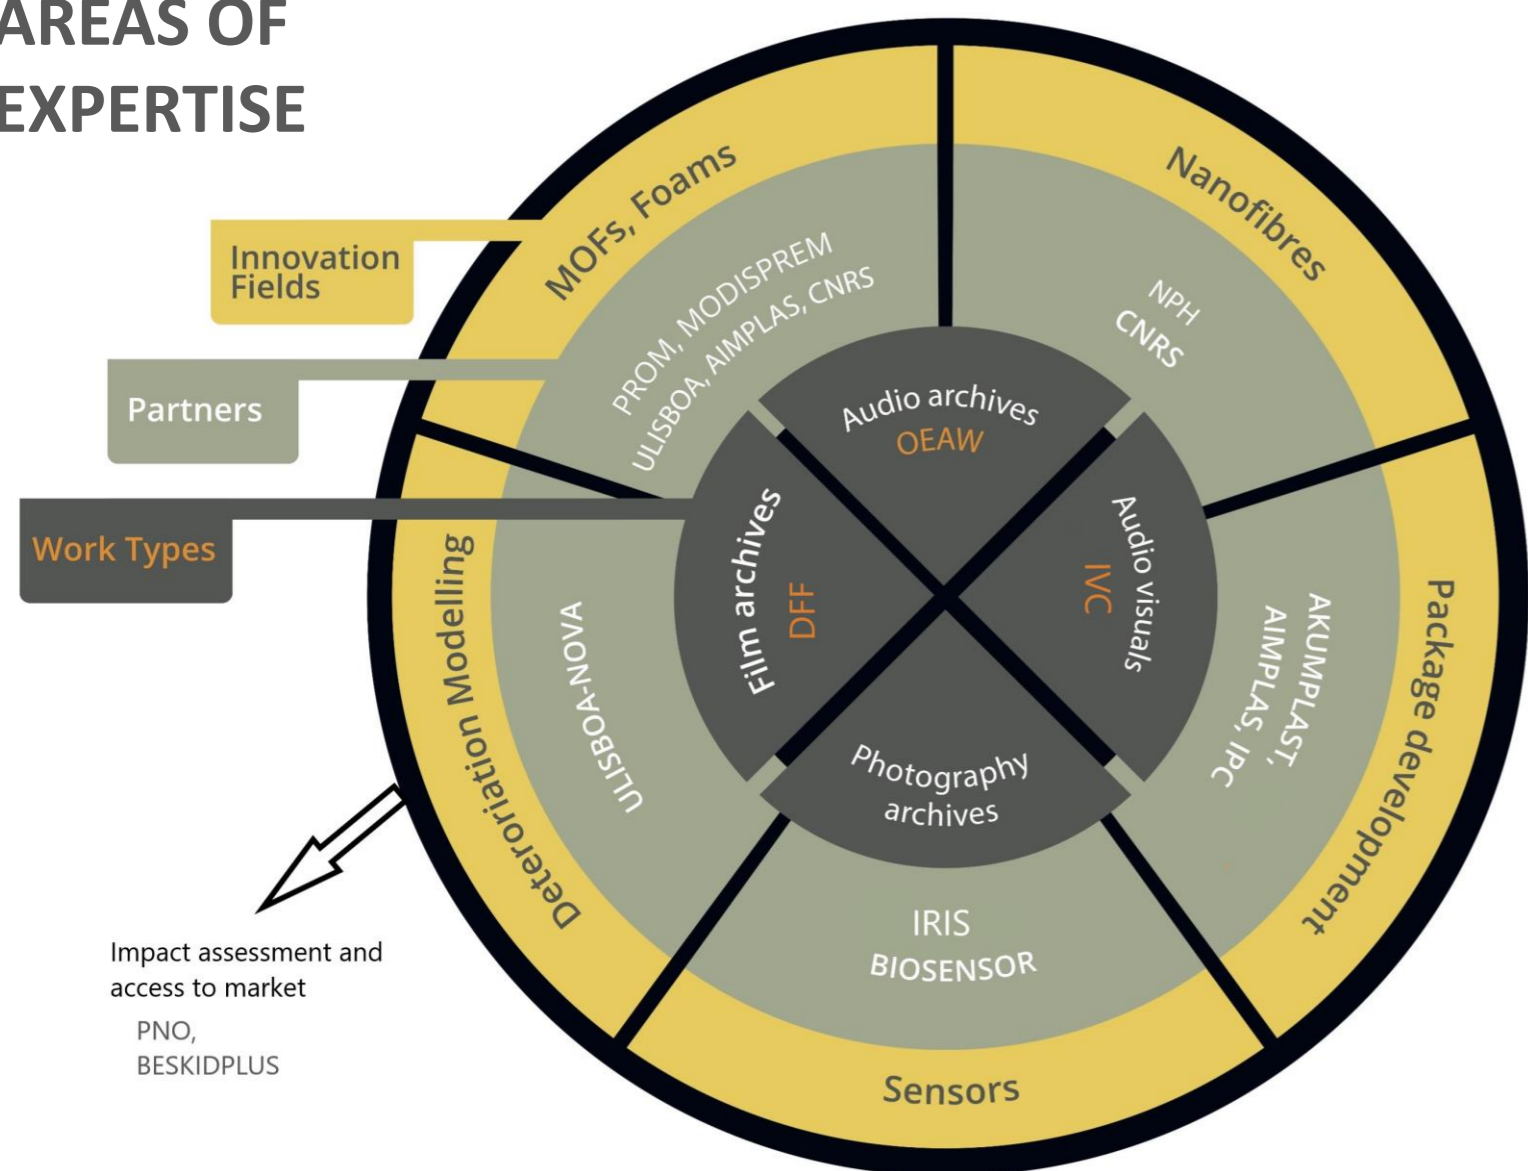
AREAS OF EXPERTISE

Innovation Fields

Partners

Work Types

MOFs, Foams

PROM, MODISPREM
ULISBOA, AIMPLAS, CNRS

Nanofibres

NPH
CNRS

Audio archives
OEAW

Film archives
DFF

Audio visuals
IVC

Photography archives

Deterioriation Modelling

ULISBOA-NOVA

Package development

AKUMPLAST,
AIMPLAS, IPC

IRIS
BIOSENSOR

Sensors

Impact assessment and access to market

PNO,
BESKIDPLUS